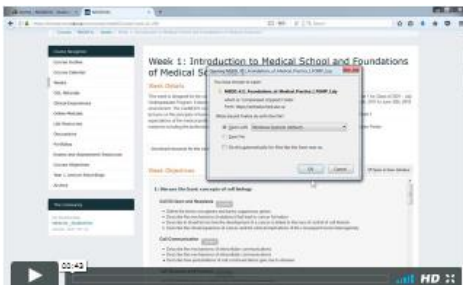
Week 1: Introduction to Medical School and Foundations of Medical Sc

Week Details

Week Objectives

Course Navigation

Course Outline

Course Calendar

Weeks

Announcements

Clinical Experiences

Online Modules

Live Resources

Discussions

Portfolios

Exams and Assessment Resources

Course Resources

Year 1 Lecture Recordings

Archive

My Community

Cell Structure and Readiness

Cell Communication

Opening MED5 ICL Foundations of Medical Practice 2 ROMP.zip

You have chosen to open:

MED5 ICL Foundations of Medical Practice 2 ROMP.zip

which is: Compressed (zipped) Folder

from: https://

What should Firefox do with this file?

Open with Windows Explorer (default)

Save File

Do this automatically for files like this from now on.

OK

Cancel

02:43

HD